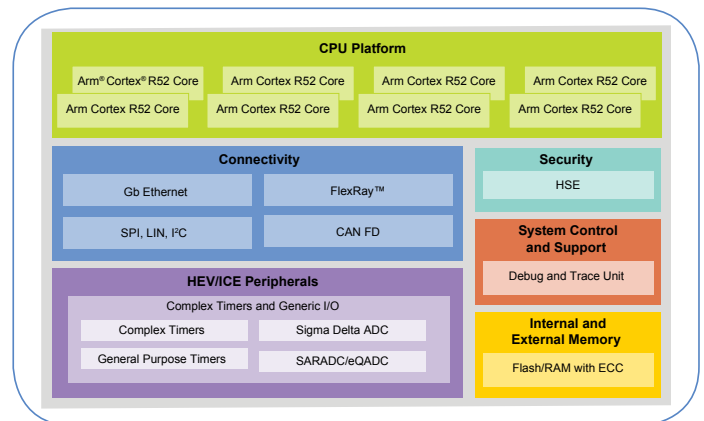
CPU Platform

Arm® Cortex® R52 Core
Arm Cortex R52 Core
Arm Cortex R52 Core
Arm Cortex R52 Core
Arm Cortex R52 Core
Arm Cortex R52 Core
Arm Cortex R52 Core
Arm Cortex R52 Core

Connectivity

Gb Ethernet
FlexRay™
SPI, LIN, I²C
CAN FD

Security

HSE

System Control and Support

Debug and Trace Unit

HEV/ICE Peripherals

Complex Timers and Generic I/O

Complex Timers
Sigma Delta ADC
General Purpose Timers
SARADC/eQADC

Internal and External Memory

Flash/RAM with ECC